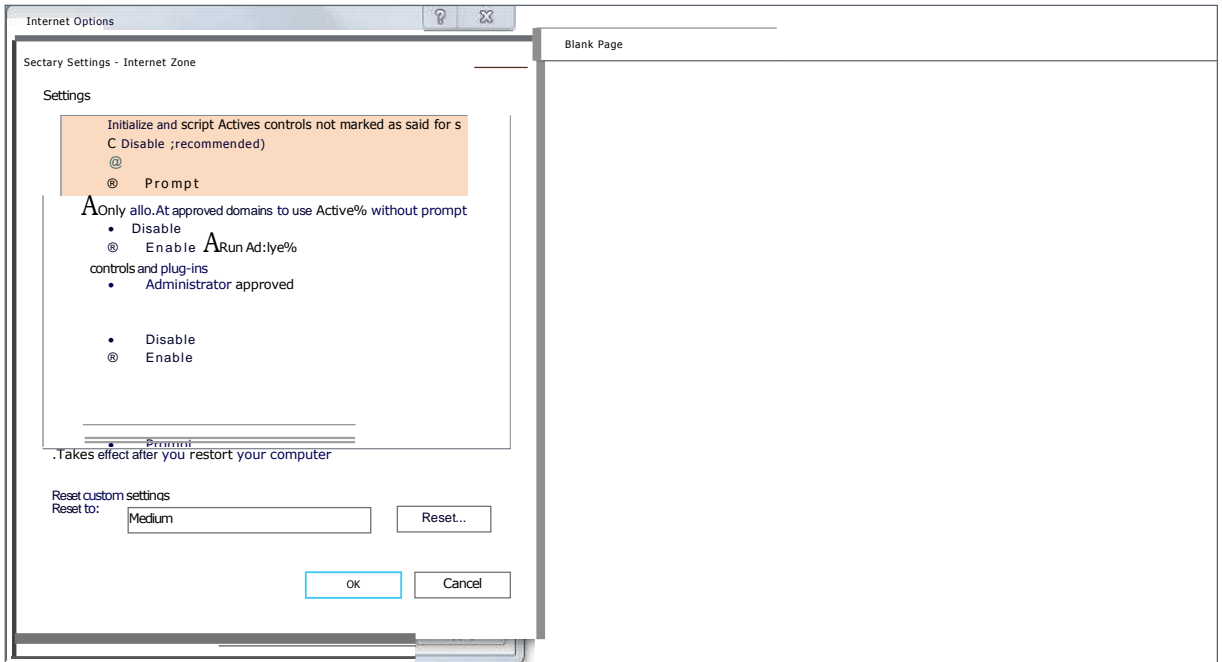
Internet Options

Sectary Settings - Internet Zone

Blank Page

Settings

Initialize and script Actives controls not marked as said for s
C Disable ;recommended)
@
® Prompt

AOnly allo.At approved domains to use Active% without prompt
• Disable
® Enable ARun Ad:lye% controls and plug-ins
• Administrator approved

• Disable
® Enable

• Prompt

.Takes effect after you restort your computer

Reset custom settings
Reset to: Medium Reset...

OK Cancel